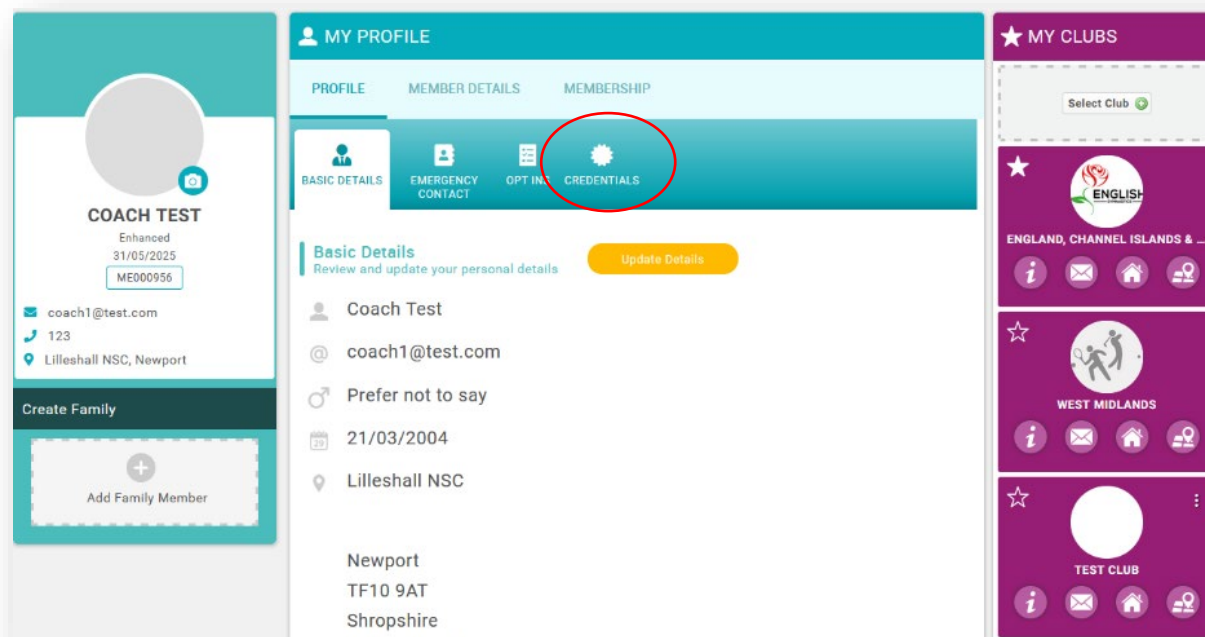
COACH TEST
Enhanced
31/05/2025
ME000956

coach1@test.com
123
Lilleshall NSC, Newport

Create Family

Add Family Member

MY PROFILE

PROFILE MEMBER DETAILS MEMBERSHIP

BASIC DETAILS EMERGENCY CONTACT OPT INS CREDENTIALS

Basic Details
Review and update your personal details

Update Details

Coach Test
coach1@test.com
Prefer not to say
21/03/2004
Lilleshall NSC

Newport
TF10 9AT
Shropshire

MY CLUBS

Select Club

ENGLISH

ENGLAND, CHANNEL ISLANDS & ...

WEST MIDLANDS

TEST CLUB